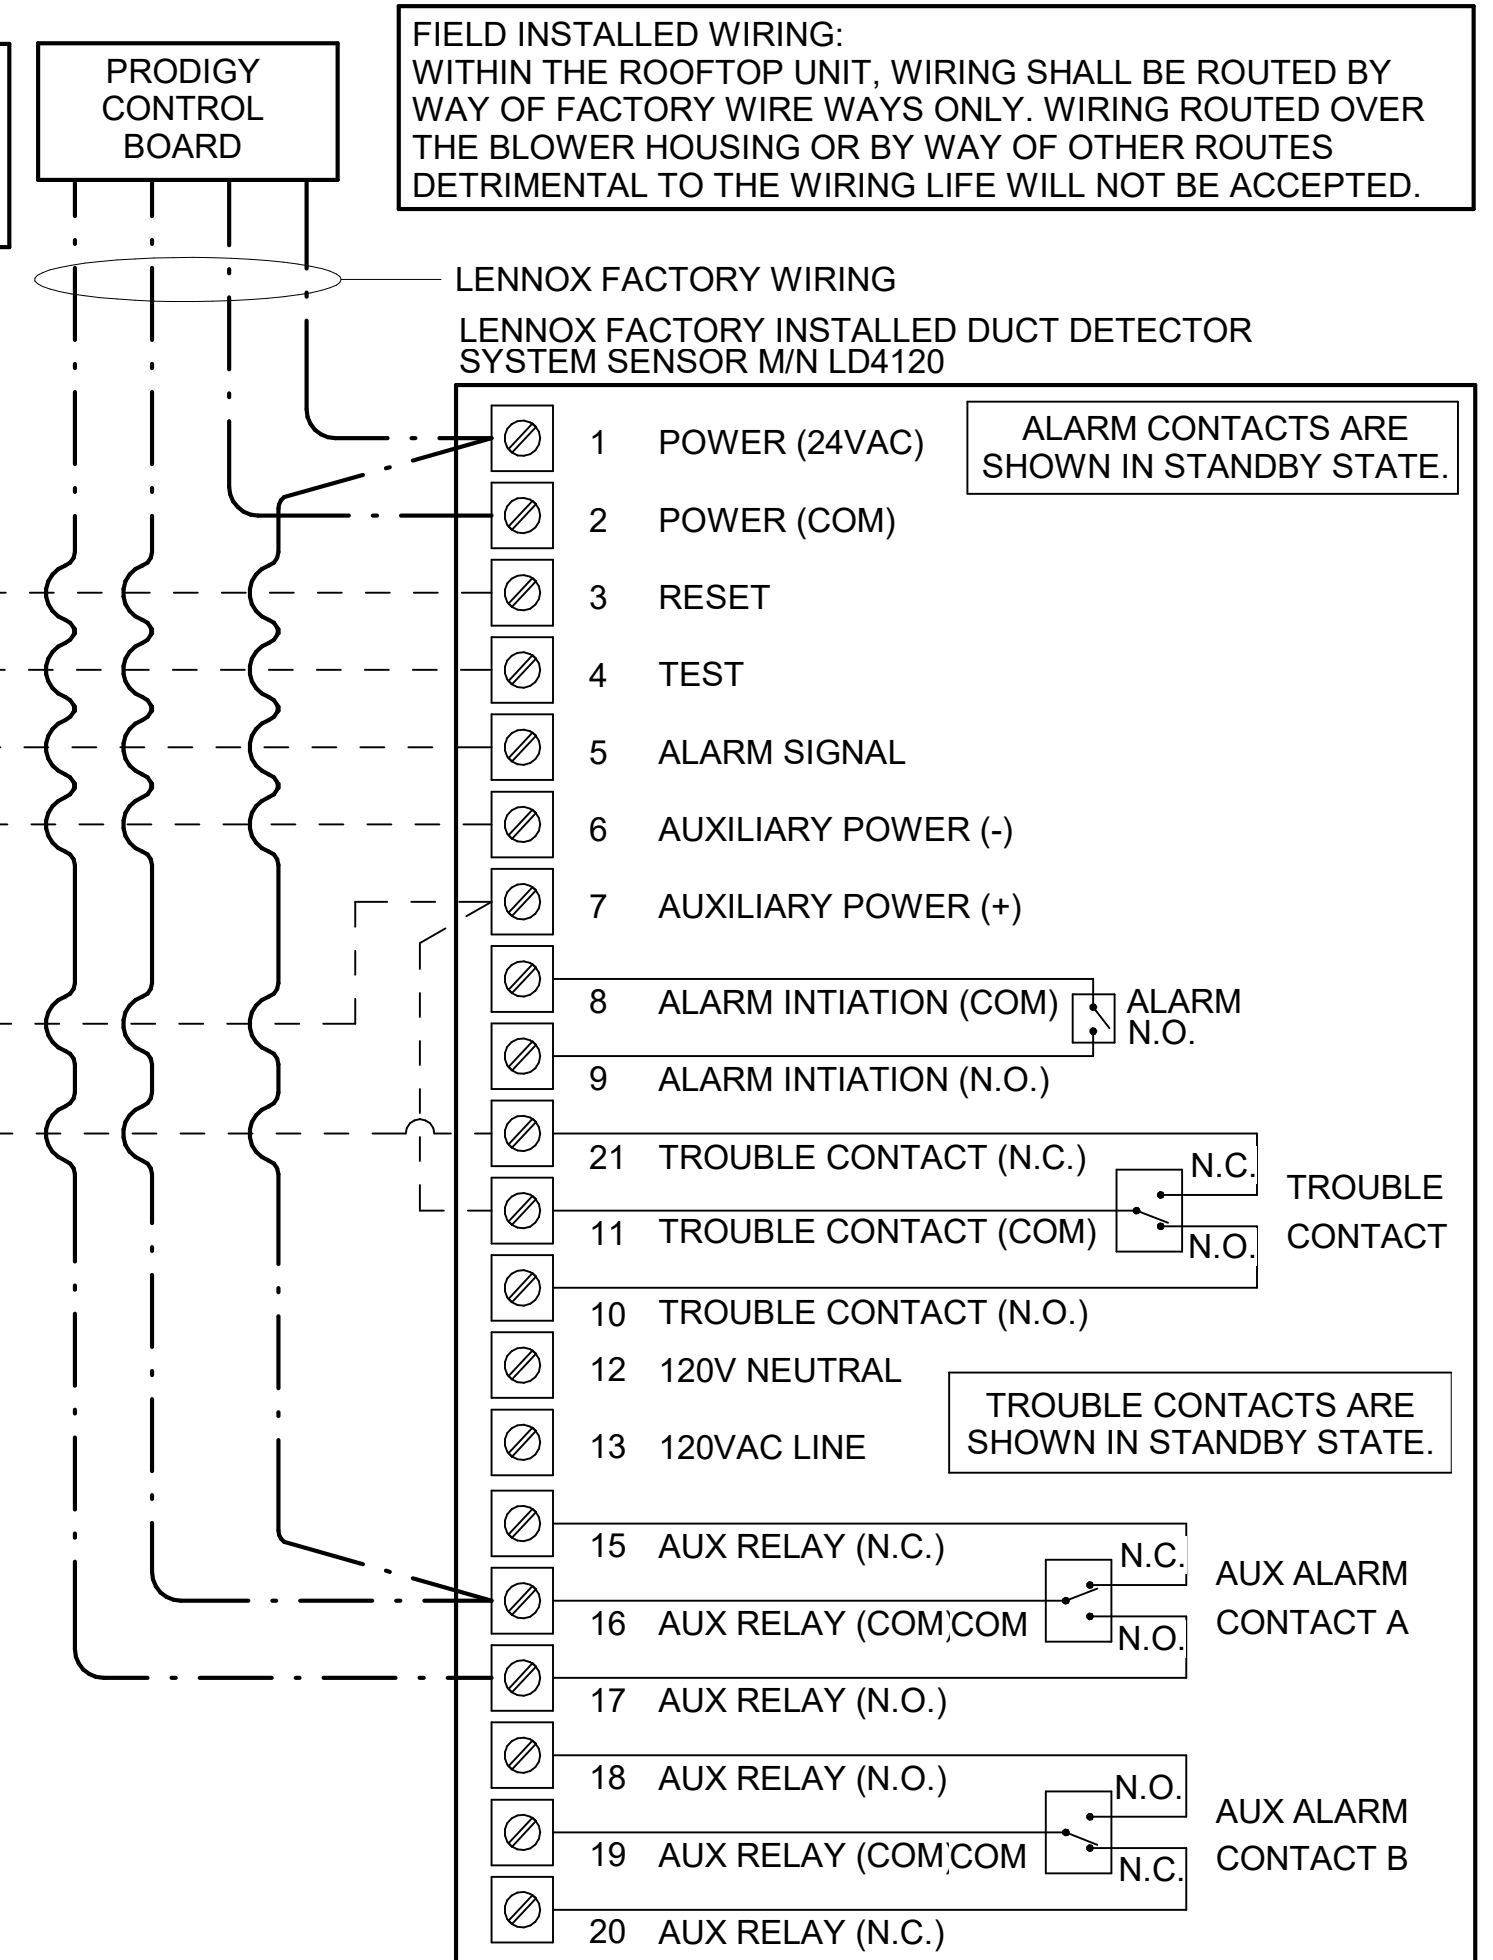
PRODIGY CONTROL BOARD

FIELD INSTALLED WIRING:
WITHIN THE ROOFTOP UNIT, WIRING SHALL BE ROUTED BY WAY OF FACTORY WIRE WAYS ONLY. WIRING ROUTED OVER THE BLOWER HOUSING OR BY WAY OF OTHER ROUTES DETRIMENTAL TO THE WIRING LIFE WILL NOT BE ACCEPTED.

LENNOX FACTORY WIRING

LENNOX FACTORY INSTALLED DUCT DETECTOR
SYSTEM SENSOR M/N LD4120

ALARM CONTACTS ARE SHOWN IN STANDBY STATE.

1 POWER (24VAC)
2 POWER (COM)
3 RESET
4 TEST
5 ALARM SIGNAL
6 AUXILIARY POWER (-)
7 AUXILIARY POWER (+)
8 ALARM INTIATION (COM)
ALARM N.O.
9 ALARM INTIATION (N.O.)
21 TROUBLE CONTACT (N.C.)
N.C.
TROUBLE CONTACT
11 TROUBLE CONTACT (COM)
N.O.
10 TROUBLE CONTACT (N.O.)
12 120V NEUTRAL
13 120VAC LINE

TROUBLE CONTACTS ARE SHOWN IN STANDBY STATE.

15 AUX RELAY (N.C.)
N.C.
AUX ALARM CONTACT A
16 AUX RELAY (COM) COM
N.O.
17 AUX RELAY (N.O.)
18 AUX RELAY (N.O.)
N.O.
AUX ALARM CONTACT B
19 AUX RELAY (COM) COM
N.C.
20 AUX RELAY (N.C.)